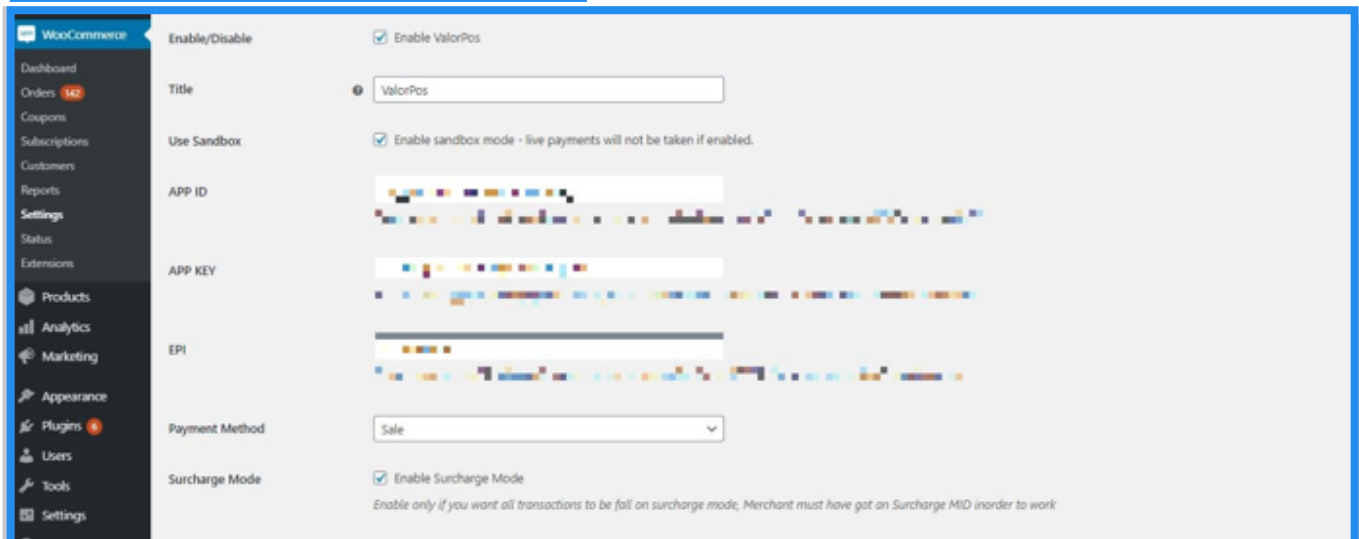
WooCommerce
Dashboard
Orders 142
Coupons
Subscriptions
Customers
Reports
Settings
Status
Extensions
Products
Analytics
Marketing
Appearance
Plugins 6
Users
Tools
Settings

Enable/Disable
Enable ValorPos

Title
ValorPos

Use Sandbox
Enable sandbox mode - live payments will not be taken if enabled.

APP ID
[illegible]
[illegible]

APP KEY
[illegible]
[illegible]

EPI
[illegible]
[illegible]

Payment Method
Sale

Surcharge Mode
Enable Surcharge Mode
Enable only if you want all transactions to be fall on surcharge mode, Merchant must have got an Surcharge MID inorder to work